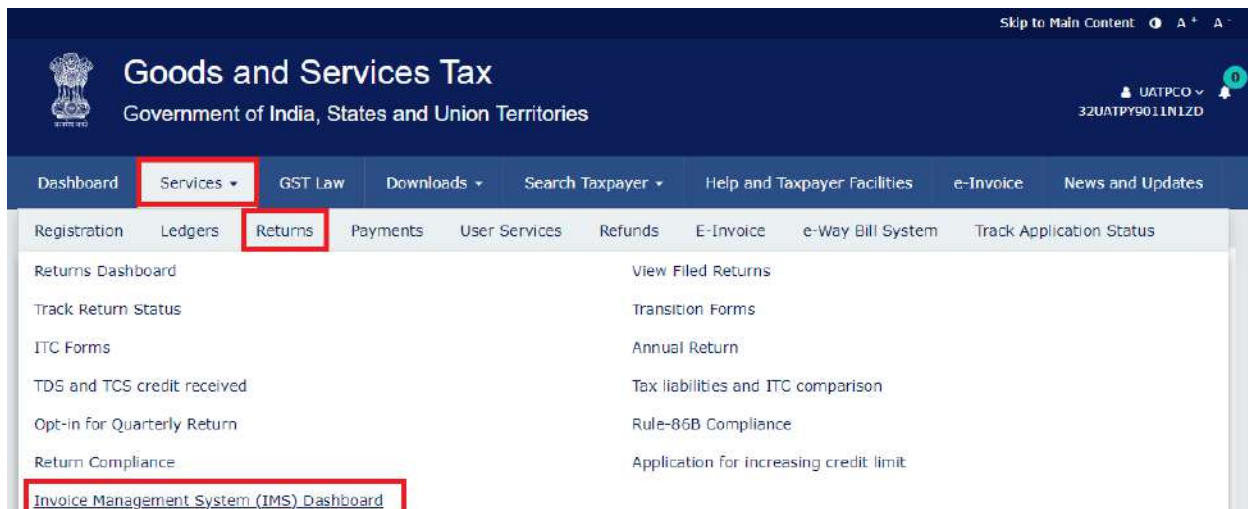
Skip to Main Content A⁺ A⁻

सत्यमेव जयते

Goods and Services Tax
Government of India, States and Union Territories

UATPCO
32UATPY9011N1ZD

0

Dashboard | Services | GST Law | Downloads | Search Taxpayer | Help and Taxpayer Facilities | e-Invoice | News and Updates

Registration | Ledgers | Returns | Payments | User Services | Refunds | E-Invoice | e-Way Bill System | Track Application Status

Returns Dashboard
Track Return Status
ITC Forms
TDS and TCS credit received
Opt-in for Quarterly Return
Return Compliance
Invoice Management System (IMS) Dashboard

View Filed Returns
Transition Forms
Annual Return
Tax liabilities and ITC comparison
Rule-86B Compliance
Application for increasing credit limit